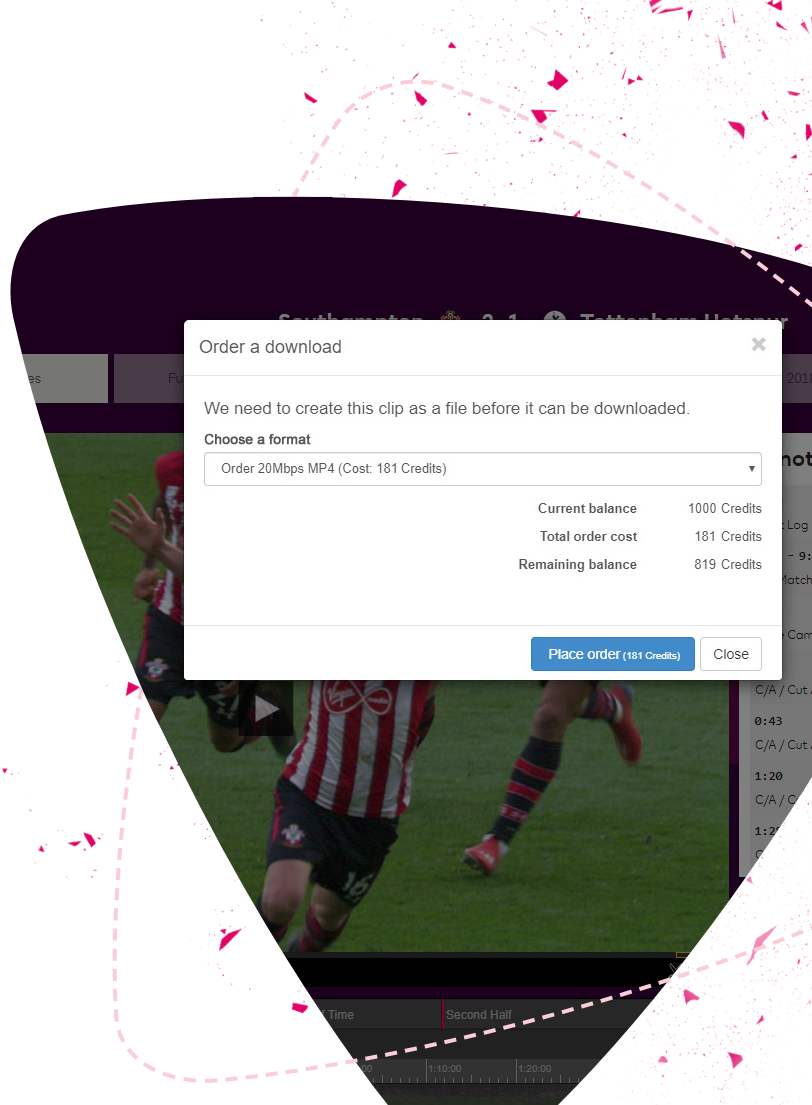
Southampton 2 - 1 Tottenham Hotspur

es

Fu

201

Order a download

×

We need to create this clip as a file before it can be downloaded.

Choose a format

Order 20Mbps MP4 (Cost: 181 Credits)

| | |
|---|---|
| Current balance | 1000 Credits |
| Total order cost | 181 Credits |
| Remaining balance | 819 Credits |

Place order (181 Credits)

Close

not

Log

- 9:

Match

Cam

C/A / Cut

0:43

C/A / Cut

1:20

C/A / C

1:2

C

f Time

Second Half

00

1:10:00

1:20:00

virgin

16